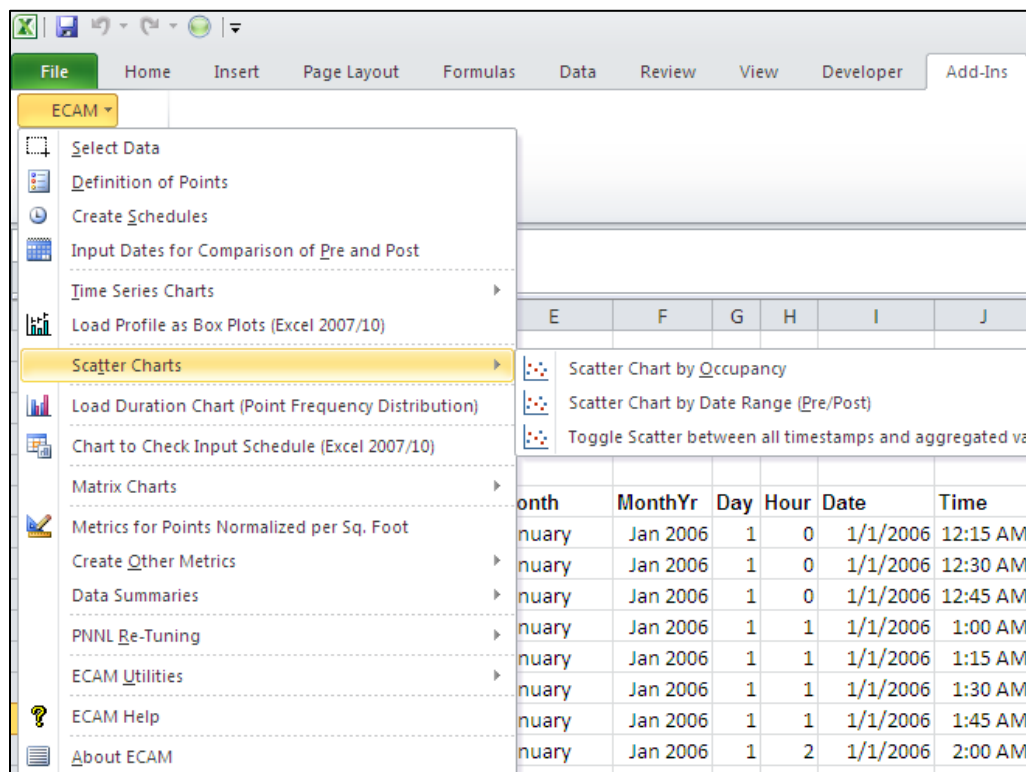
File Home Insert Page Layout Formulas Data Review View Developer Add-Ins

ECAM

Select Data
Definition of Points
Create Schedules
Input Dates for Comparison of Pre and Post
Time Series Charts
Load Profile as Box Plots (Excel 2007/10)
Scatter Charts
Load Duration Chart (Point Frequency Distribution)
Chart to Check Input Schedule (Excel 2007/10)
Matrix Charts
Metrics for Points Normalized per Sq. Foot
Create Other Metrics
Data Summaries
PNNL Re-Tuning
ECAM Utilities
ECAM Help
About ECAM

Scatter Chart by Occupancy
Scatter Chart by Date Range (Pre/Post)
Toggle Scatter between all timestamps and aggregated va

| E | F | G | H | I | J |
|---|---|---|---|---|---|
| onth | MonthYr | Day | Hour | Date | Time |
| nuary | Jan 2006 | 1 | 0 | 1/1/2006 | 12:15 AM |
| nuary | Jan 2006 | 1 | 0 | 1/1/2006 | 12:30 AM |
| nuary | Jan 2006 | 1 | 0 | 1/1/2006 | 12:45 AM |
| nuary | Jan 2006 | 1 | 1 | 1/1/2006 | 1:00 AM |
| nuary | Jan 2006 | 1 | 1 | 1/1/2006 | 1:15 AM |
| nuary | Jan 2006 | 1 | 1 | 1/1/2006 | 1:30 AM |
| nuary | Jan 2006 | 1 | 1 | 1/1/2006 | 1:45 AM |
| nuary | Jan 2006 | 1 | 2 | 1/1/2006 | 2:00 AM |